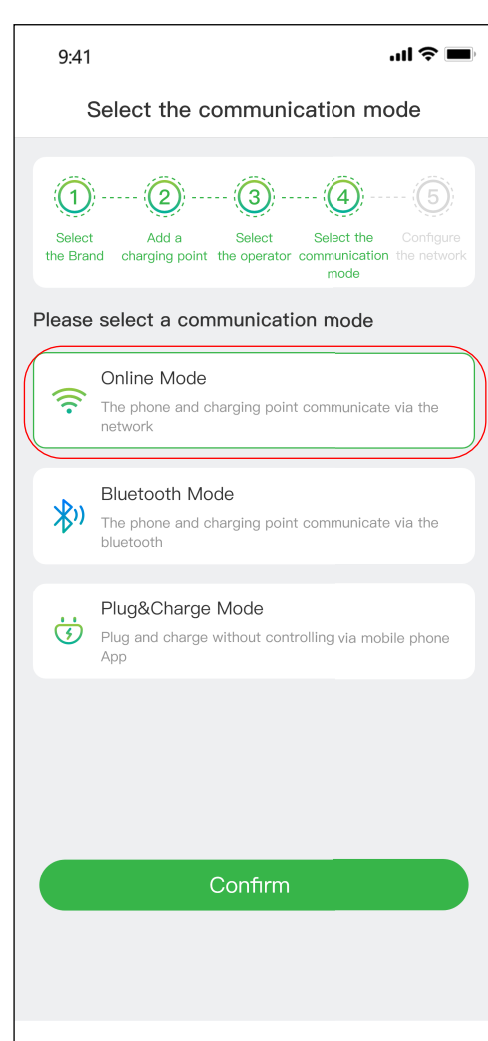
9:41

Select the communication mode

1 Select the Brand
2 Add a charging point
3 Select the operator
4 Select the communication mode
5 Configure the network

Please select a communication mode

Online Mode
The phone and charging point communicate via the network

Bluetooth Mode
The phone and charging point communicate via the bluetooth

Plug&Charge Mode
Plug and charge without controlling via mobile phone App

Confirm